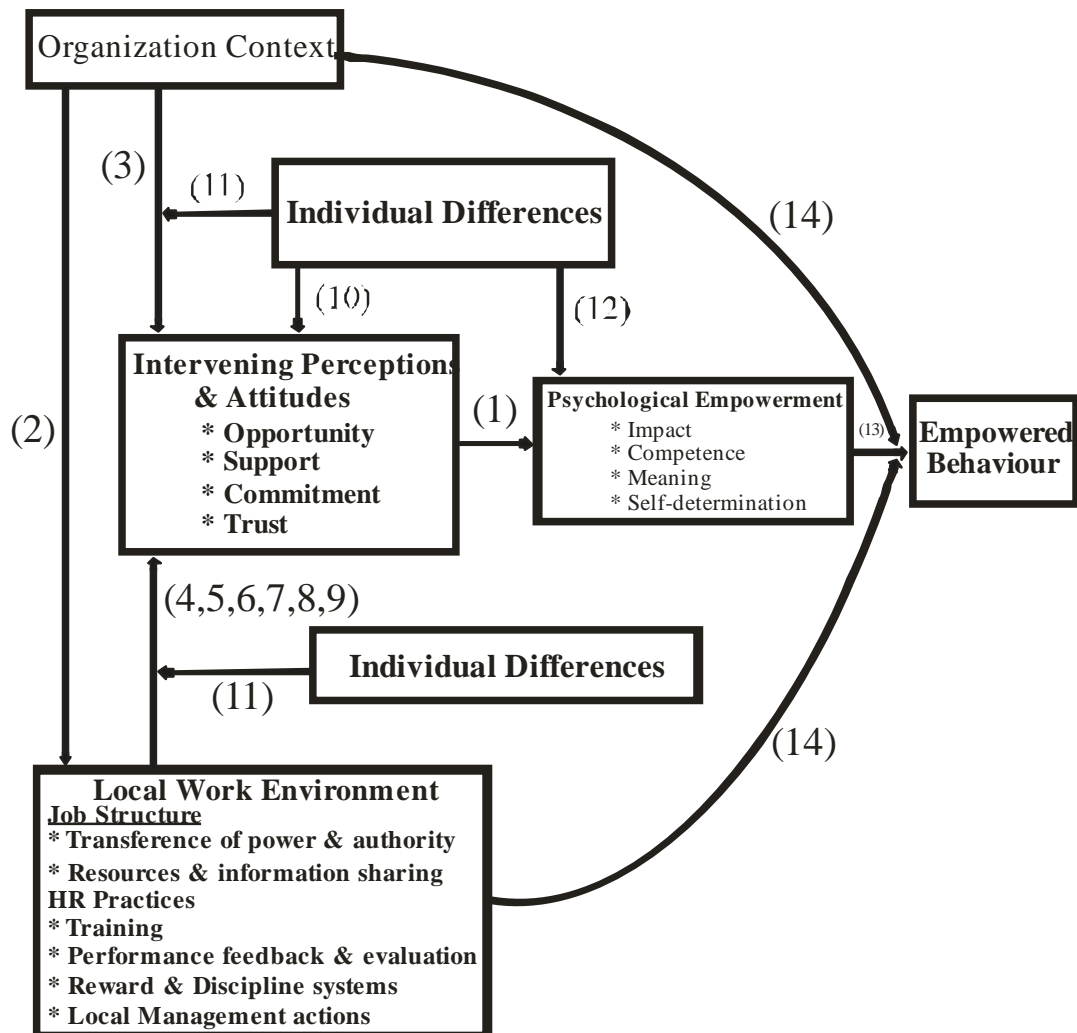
Organization Context

(3)

(11)

Individual Differences

(14)

(10)

(12)

Intervening Perceptions & Attitudes
* Opportunity
* Support
* Commitment
* Trust

(1)

Psychological Empowerment
* Impact
* Competence
* Meaning
* Self-determination

(13)

Empowered Behaviour

(2)

(4,5,6,7,8,9)

Individual Differences

(11)

(14)

Local Work Environment
Job Structure
* Transference of power & authority
* Resources & information sharing
HR Practices
* Training
* Performance feedback & evaluation
* Reward & Discipline systems
* Local Management actions